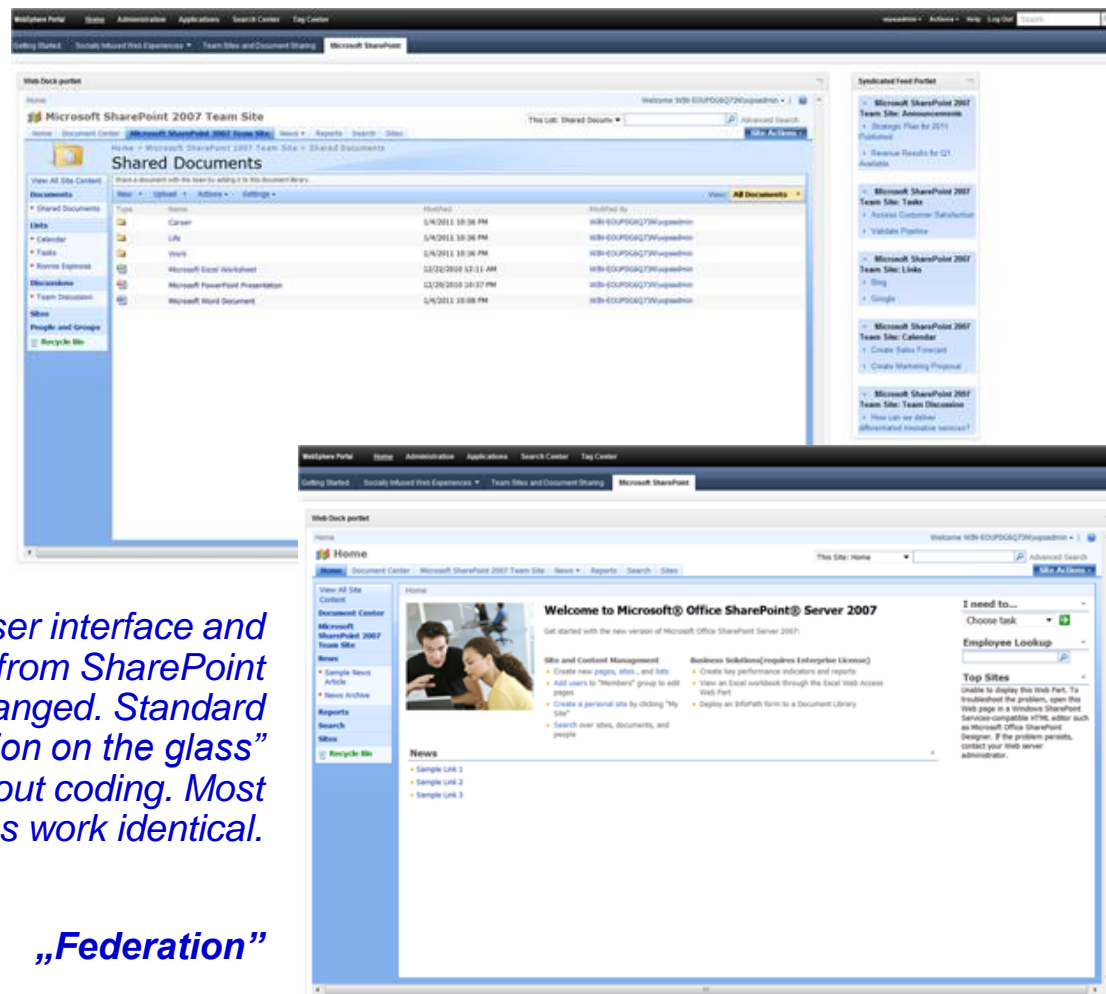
WebSphere Portal Home Administration Applications Search Center Tag Center

Getting Started Socially Infused Web Experiences ▾ Team Sites and Document Sharing Microsoft SharePoint

Web Dock portlet

Home

Microsoft SharePoint 2007 Team Site

Welcome WIN-EOUPDG6Q73W\wpsadmin ▾

This List: Shared Docume ▾ Advanced Search

Home Document Center Microsoft SharePoint 2007 Team Site News ▾ Reports Search Sites Site Actions ▾

Home > Microsoft SharePoint 2007 Team Site > Shared Documents

Shared Documents

Share a document with the team by adding it to this document library.

View All Site Content

Documents
• Shared Documents

Lists
• Calendar
• Tasks
• Ronnie Espinosa

Discussions
• Team Discussion

Sites

People and Groups

Recycle Bin

New ▾ Upload ▾ Actions ▾ Settings ▾ View: All Documents ▾

| Type | Name | Modified | Modified By |
|---|---|---|---|
| | Career | 1/4/2011 10:36 PM | WIN-EOUPDG6Q73W\wpsadmin |
| | Life | 1/4/2011 10:36 PM | WIN-EOUPDG6Q73W\wpsadmin |
| | Work | 1/4/2011 10:36 PM | WIN-EOUPDG6Q73W\wpsadmin |
| | Microsoft Excel Worksheet | 12/22/2010 12:11 AM | WIN-EOUPDG6Q73W\wpsadmin |
| | Microsoft PowerPoint Presentation | 12/29/2010 10:37 PM | WIN-EOUPDG6Q73W\wpsadmin |
| | Microsoft Word Document | 1/4/2011 10:08 PM | WIN-EOUPDG6Q73W\wpsadmin |

Syndicated Feed Portlet

Microsoft SharePoint 2007 Team Site: Announcements
Strategic Plan for 2011 Published
Revenue Results for Q1 Available

Microsoft SharePoint 2007 Team Site: Tasks
Assess Customer Satisfaction
Validate Pipeline

Microsoft SharePoint 2007 Team Site: Links
Blog
Google

Microsoft SharePoint 2007 Team Site: Calendar
Create Sales Forecast
Create Marketing Proposal

Microsoft SharePoint 2007 Team Site: Team Discussion
How can we deliver differentiated innovative services?

WebSphere Portal Home Administration Applications Search Center Tag Center

Getting Started Socially Infused Web Experiences ▾ Team Sites and Document Sharing Microsoft SharePoint

Web Dock portlet

Home

Home

Welcome WIN-EOUPDG6Q73W\wpsadmin ▾

This Site: Home Advanced Search

Home Document Center Microsoft SharePoint 2007 Team Site News ▾ Reports Search Sites Site Actions ▾

View All Site Content
Document Center
Microsoft SharePoint 2007 Team Site
News
• Sample News Article
• News Archive
Reports
Search
Sites
Recycle Bin

Home

Welcome to Microsoft® Office SharePoint® Server 2007

Get started with the new version of Microsoft Office SharePoint Server 2007:

Site and Content Management
• Create new pages, sites, and lists
• Add users to "Members" group to edit pages
• Create a personal site by clicking "My Site"
• Search over sites, documents, and people

Business Solutions(requires Enterprise License)
• Create key performance indicators and reports
• View an Excel workbook through the Excel Web Access Web Part
• Deploy an InfoPath form to a Document Library

News
• Sample Link 1
• Sample Link 2
• Sample Link 3

I need to...
Choose task

Employee Lookup

Top Sites
Unable to display this Web Part. To troubleshoot the problem, open this Web page in a Windows SharePoint Services-compatible HTML editor such as Microsoft Office SharePoint Designer. If the problem persists, contact your Web server administrator.

ser interface and from SharePoint anged. Standard ion on the glass" out coding. Most s work identical.

„Federation"